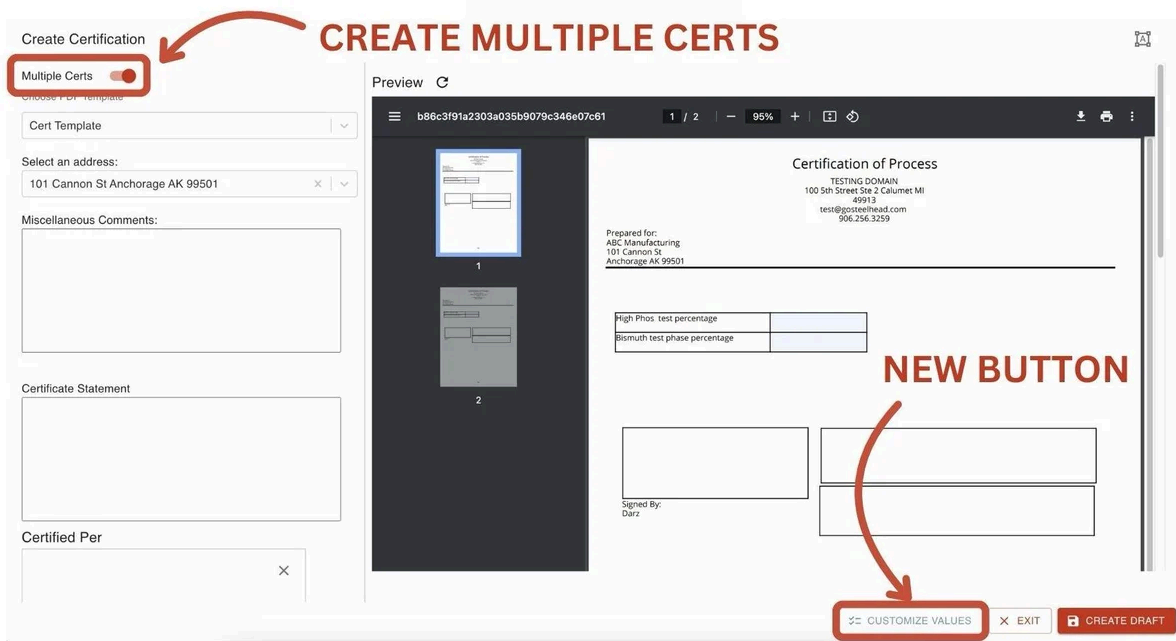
Create Certification

CREATE MULTIPLE CERTS

Multiple Certs

Choose PDF Template

Cert Template

Select an address:

101 Cannon St Anchorage AK 99501

Miscellaneous Comments:

Certificate Statement

Certified Per

Preview

b86c3f91a2303a035b9079c346e07c61

1 / 2

95%

1

2

Certification of Process
TESTING DOMAIN
100 5th Street Ste 2 Calumet MI
49913
test@gosteelhead.com
906.256.3259

Prepared for:
ABC Manufacturing
101 Cannon St
Anchorage AK 99501

| High Phos test percentage | |
|---|---|
| Bismuth test phase percentage | |

NEW BUTTON

Signed By:
Darz

CUSTOMIZE VALUES

EXIT

CREATE DRAFT